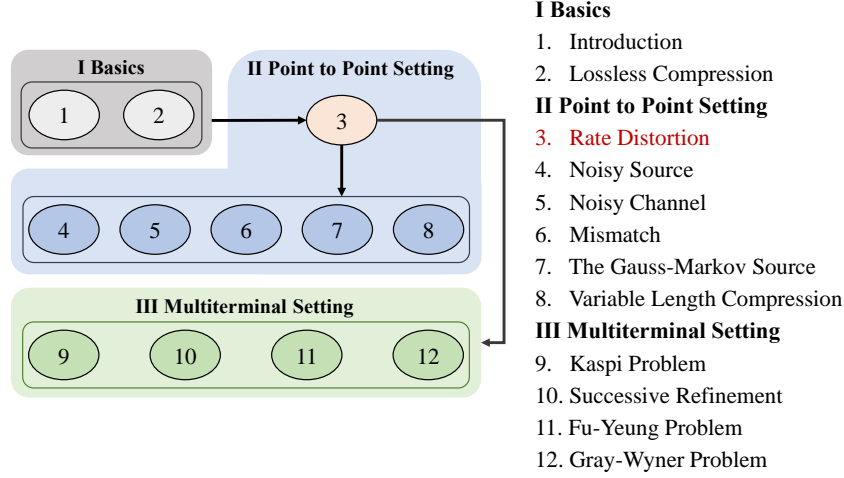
I Basics

1 2

II Point to Point Setting

3

4 5 6 7 8

III Multiterminal Setting

9 10 11 12

I Basics
1. Introduction
2. Lossless Compression
II Point to Point Setting
3. Rate Distortion
4. Noisy Source
5. Noisy Channel
6. Mismatch
7. The Gauss-Markov Source
8. Variable Length Compression
III Multiterminal Setting
9. Kaspi Problem
10. Successive Refinement
11. Fu-Yeung Problem
12. Gray-Wyner Problem